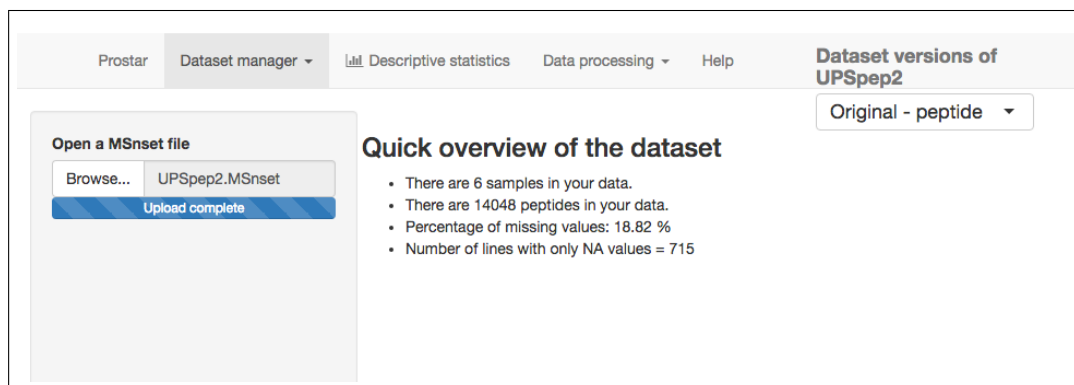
Prostar Dataset manager ▾ Descriptive statistics Data processing ▾ Help

Dataset versions of UPSpep2

Original - peptide ▾

Open a MSnset file

Browse... UPSpep2.MSnset

Upload complete

Quick overview of the dataset

- There are 6 samples in your data.
- There are 14048 peptides in your data.
- Percentage of missing values: 18.82 %
- Number of lines with only NA values = 715